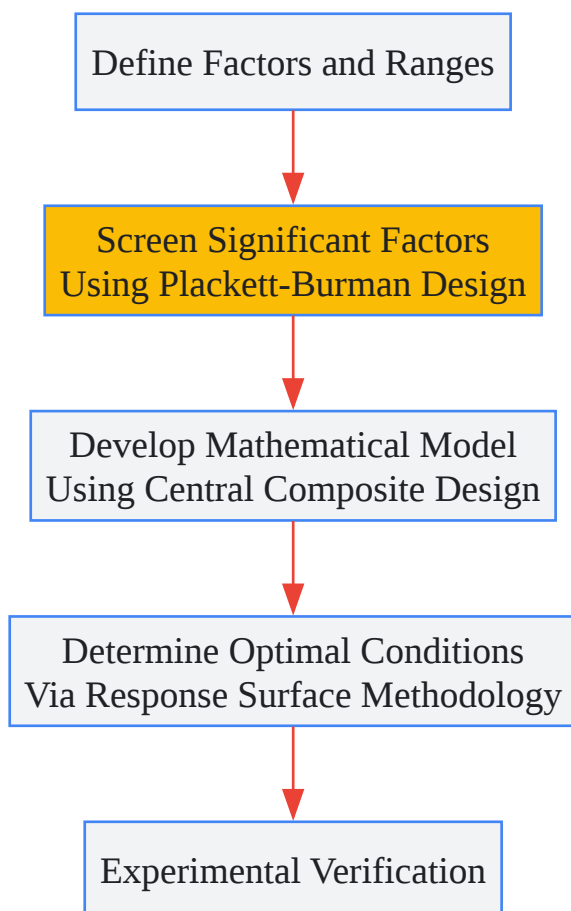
Define Factors and Ranges

Screen Significant Factors Using Plackett-Burman Design

Develop Mathematical Model Using Central Composite Design

Determine Optimal Conditions Via Response Surface Methodology

Experimental Verification